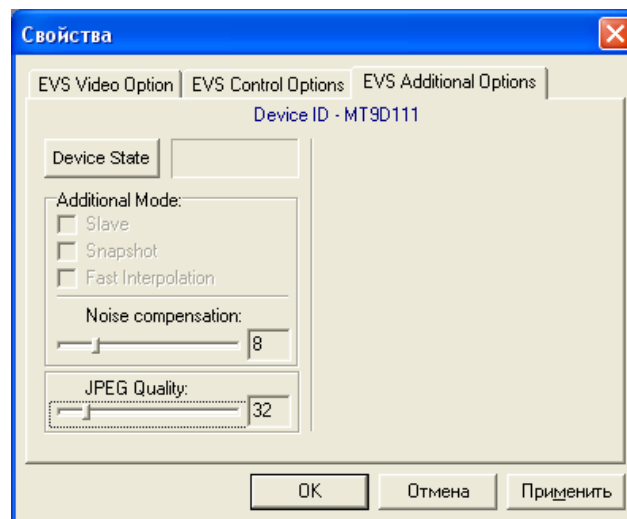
Свойства

EVS Video Option | EVS Control Options | EVS Additional Options

Device ID - MT9D111

Device State

Additional Mode:
Slave
Snapshot
Fast Interpolation

Noise compensation:
8

JPEG Quality:
32

OK
Отмена
Применить